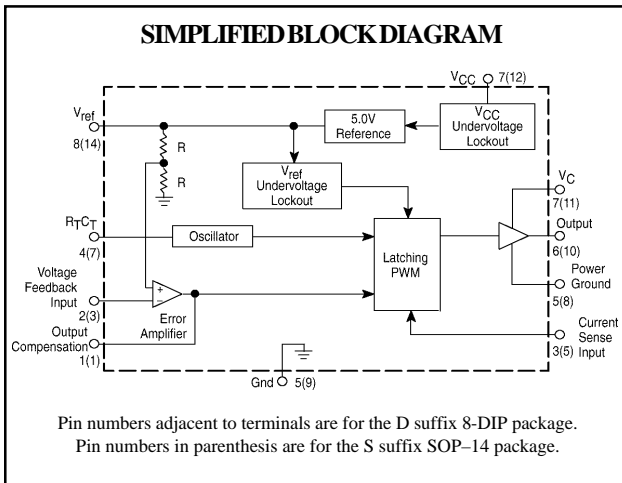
SIMPLIFIED BLOCK DIAGRAM

$V_{CC}$ 7(12)

$V_{ref}$
8(14)

R

R

5.0V Reference

$V_{CC}$ Undervoltage Lockout

$V_{ref}$ Undervoltage Lockout

$V_C$
7(11)

$R_TC_T$
4(7)

Oscillator

Output
6(10)

Latching PWM

Power Ground
5(8)

Voltage Feedback Input
2(3)

+
−

Error Amplifier

Output Compensation
1(1)

Current Sense Input
3(5)

Gnd 5(9)

Pin numbers adjacent to terminals are for the D suffix 8-DIP package.
Pin numbers in parenthesis are for the S suffix SOP–14 package.